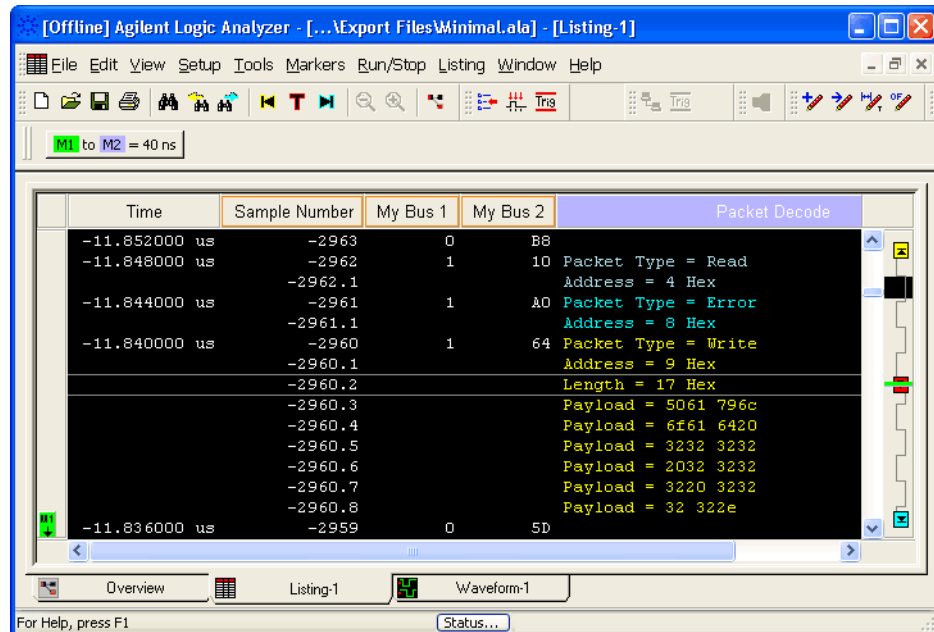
[Offline] Agilent Logic Analyzer - [...\Export Files\Minimal.ala] - [Listing-1]

File Edit View Setup Tools Markers Run/Stop Listing Window Help

Trig

Trig

M1 to M2 = 40 ns

| Time | Sample Number | My Bus 1 | My Bus 2 | Packet Decode |
|---|---|---|---|---|
| -11.852000 us | -2963 | 0 | B8 | |
| -11.848000 us | -2962 | 1 | 10 | Packet Type = Read |
| | -2962.1 | | | Address = 4 Hex |
| -11.844000 us | -2961 | 1 | A0 | Packet Type = Error |
| | -2961.1 | | | Address = 8 Hex |
| -11.840000 us | -2960 | 1 | 64 | Packet Type = Write |
| | -2960.1 | | | Address = 9 Hex |
| | -2960.2 | | | Length = 17 Hex |
| | -2960.3 | | | Payload = 5061 796c |
| | -2960.4 | | | Payload = 6f61 6420 |
| | -2960.5 | | | Payload = 3232 3232 |
| | -2960.6 | | | Payload = 2032 3232 |
| | -2960.7 | | | Payload = 3220 3232 |
| | -2960.8 | | | Payload = 32 322e |
| -11.836000 us | -2959 | 0 | 5D | |

M1

Overview Listing-1 Waveform-1

For Help, press F1 Status...